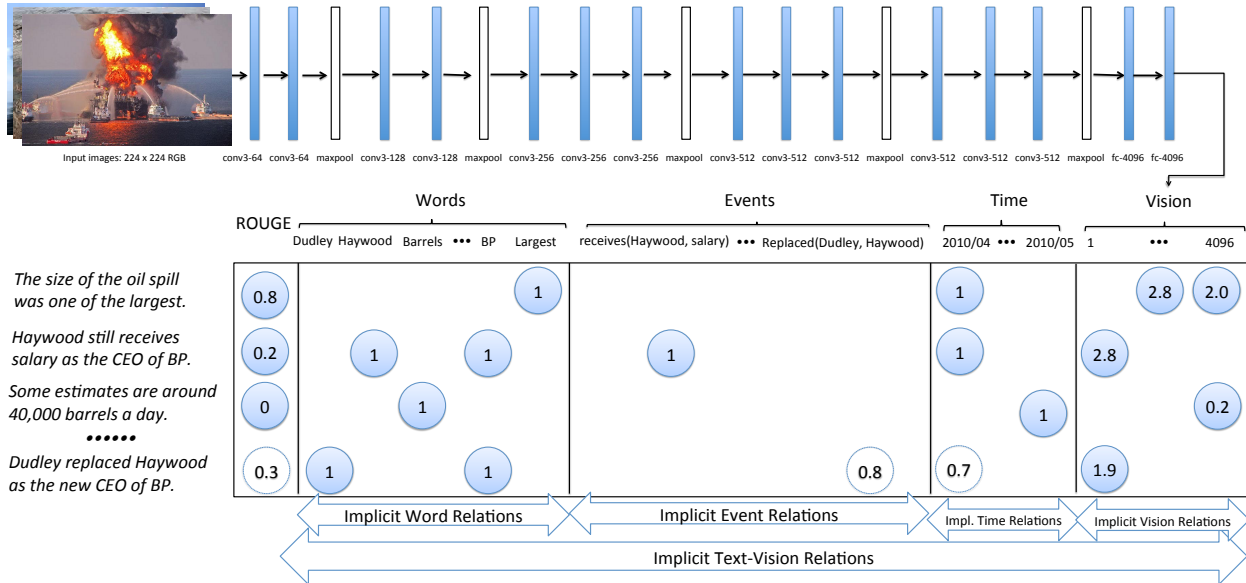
Input images: 224 x 224 RGB

conv3-64 conv3-64 maxpool conv3-128 conv3-128 maxpool conv3-256 conv3-256 conv3-256 maxpool conv3-512 conv3-512 conv3-512 maxpool conv3-512 conv3-512 conv3-512 maxpool fc-4096 fc-4096

ROUGE

Words
Dudley Haywood Barrels ••• BP Largest

Events
receives(Haywood, salary) ••• Replaced(Dudley, Haywood)

Time
2010/04 ••• 2010/05

Vision
1 ••• 4096

*The size of the oil spill was one of the largest.*

*Haywood still receives salary as the CEO of BP.*

*Some estimates are around 40,000 barrels a day.*

••••••

*Dudley replaced Haywood as the new CEO of BP.*

0.8 1 1 2.8 2.0
0.2 1 1 1 1 2.8
0 1 1 0.2
0.3 1 1 0.8 0.7 1.9

Implicit Word Relations
Implicit Event Relations
Impl. Time Relations
Implicit Vision Relations
Implicit Text-Vision Relations